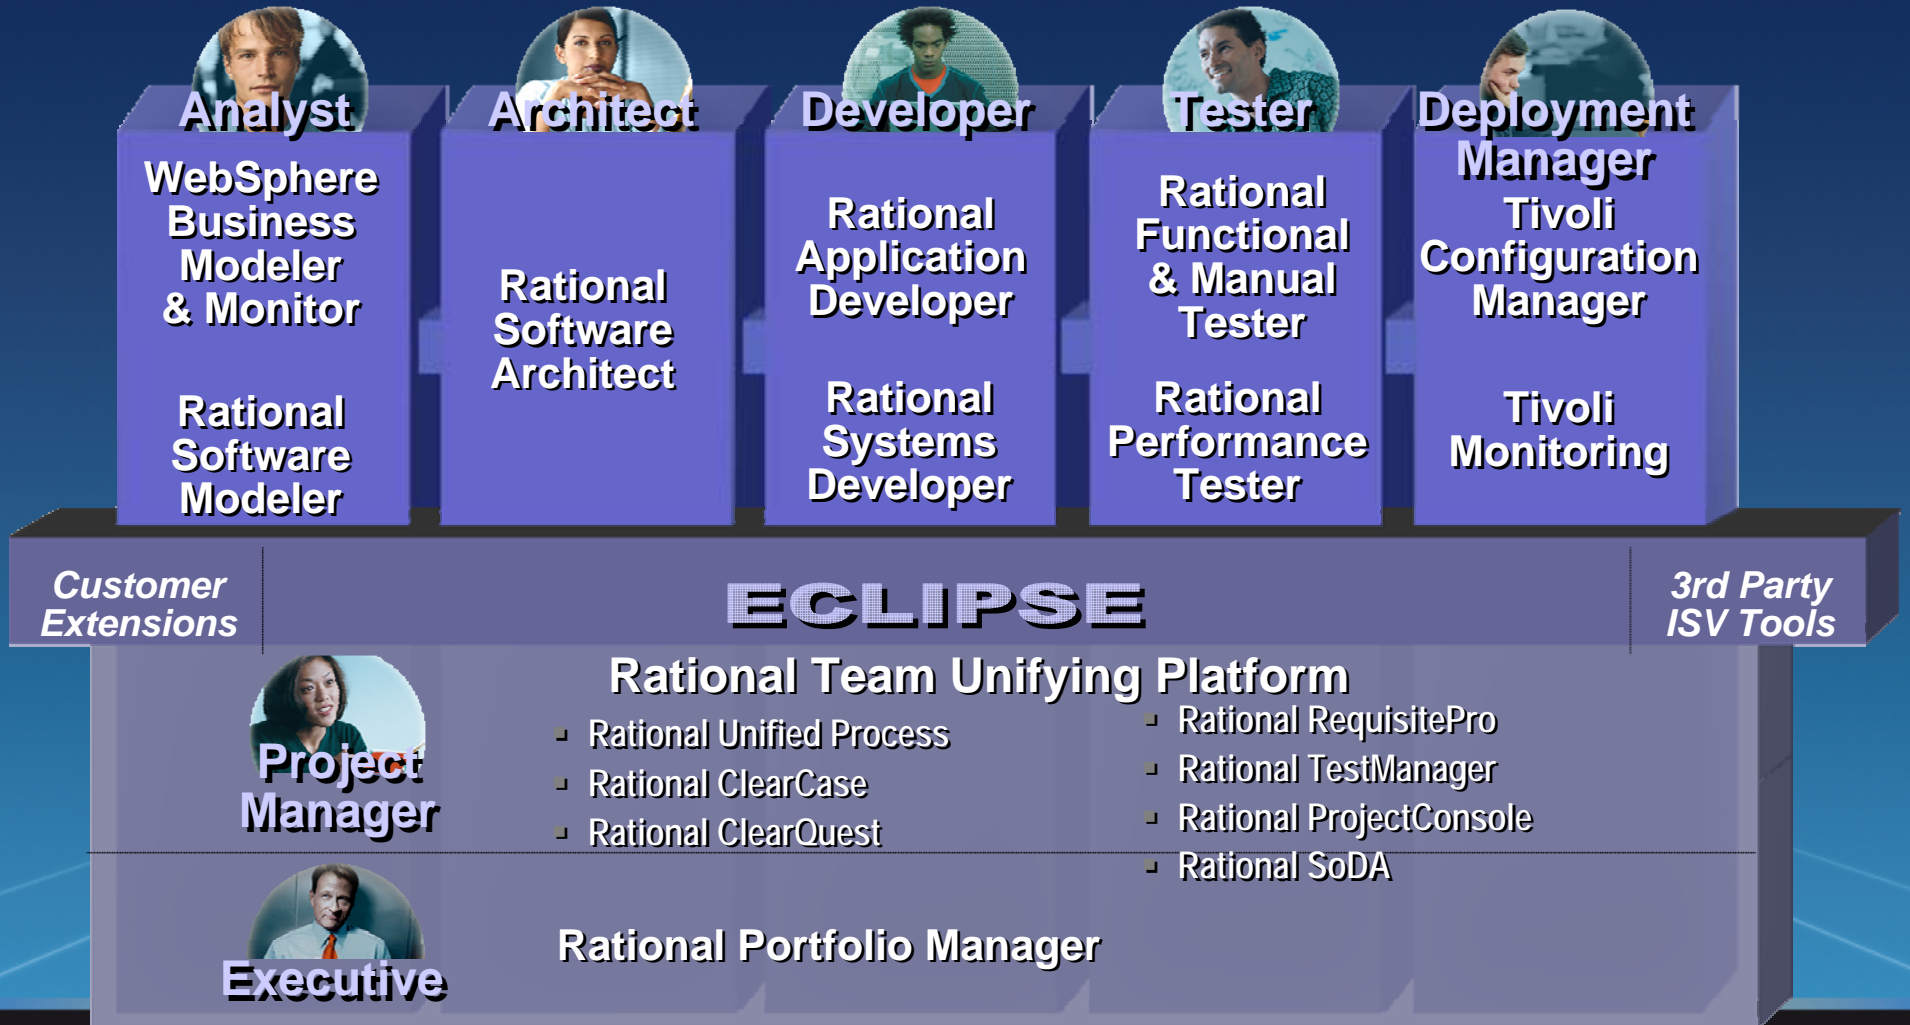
Analyst
WebSphere Business Modeler & Monitor
Rational Software Modeler

Architect
Rational Software Architect

Developer
Rational Application Developer
Rational Systems Developer

Tester
Rational Functional & Manual Tester
Rational Performance Tester

Deployment Manager
Tivoli Configuration Manager
Tivoli Monitoring

Customer Extensions

ECLIPSE

3rd Party ISV Tools

Rational Team Unifying Platform
- Rational Unified Process
- Rational ClearCase
- Rational ClearQuest
- Rational RequisitePro
- Rational TestManager
- Rational ProjectConsole
- Rational SoDA

Project Manager

Executive

Rational Portfolio Manager